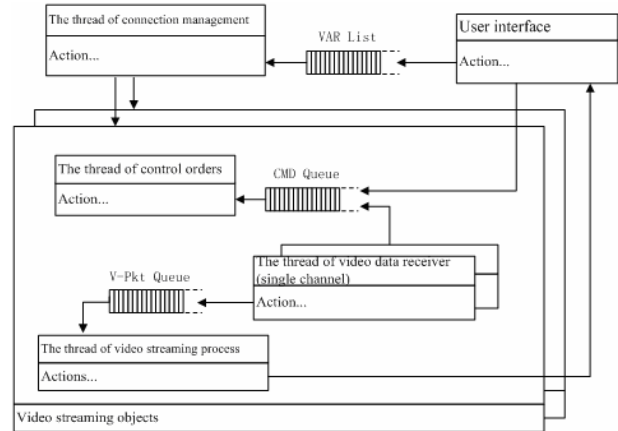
The thread of connection management

Action...

VAR List

User interface

Action...

The thread of control orders

Action...

CMD Queue

The thread of video data receiver (single channel)

Action...

V-Pkt Queue

The thread of video streaming process

Actions...

Video streaming objects